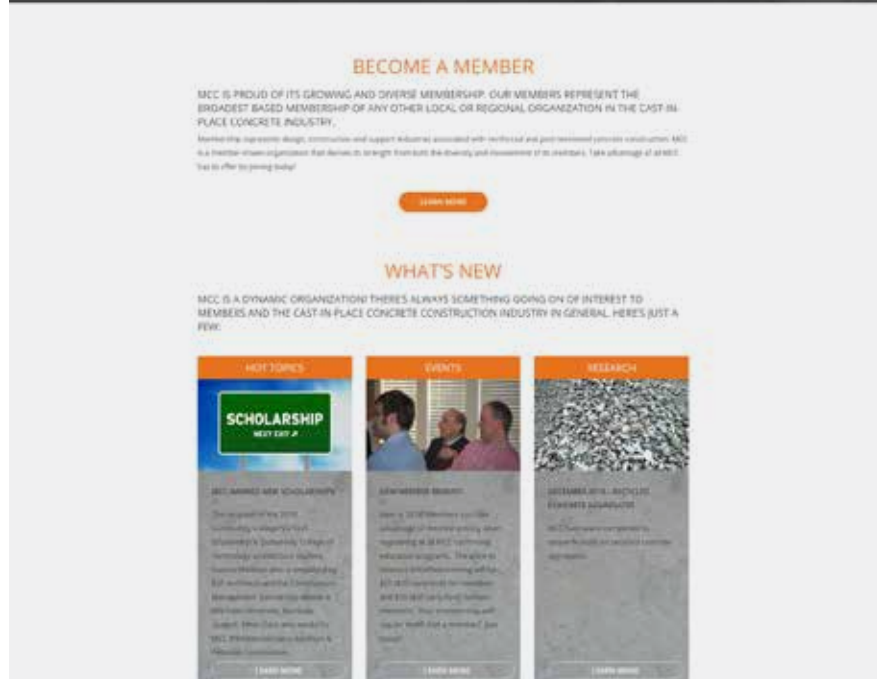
BECOME A MEMBER

MCC IS PROUD OF ITS GROWING AND DIVERSE MEMBERSHIP. OUR MEMBERS REPRESENT THE BROADEST BASED MEMBERSHIP OF ANY OTHER LOCAL OR REGIONAL ORGANIZATION IN THE CAST-IN-PLACE CONCRETE INDUSTRY.

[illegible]

LEARN MORE

WHAT'S NEW

MCC IS A DYNAMIC ORGANIZATION! THERE'S ALWAYS SOMETHING GOING ON OF INTEREST TO MEMBERS AND THE CAST-IN-PLACE CONCRETE CONSTRUCTION INDUSTRY IN GENERAL. HERE'S JUST A FEW:

HOT TOPICS

SCHOLARSHIP
NEXT EXIT

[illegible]

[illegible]

LEARN MORE

EVENTS

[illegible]

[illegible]

LEARN MORE

RESEARCH

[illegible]

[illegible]

LEARN MORE